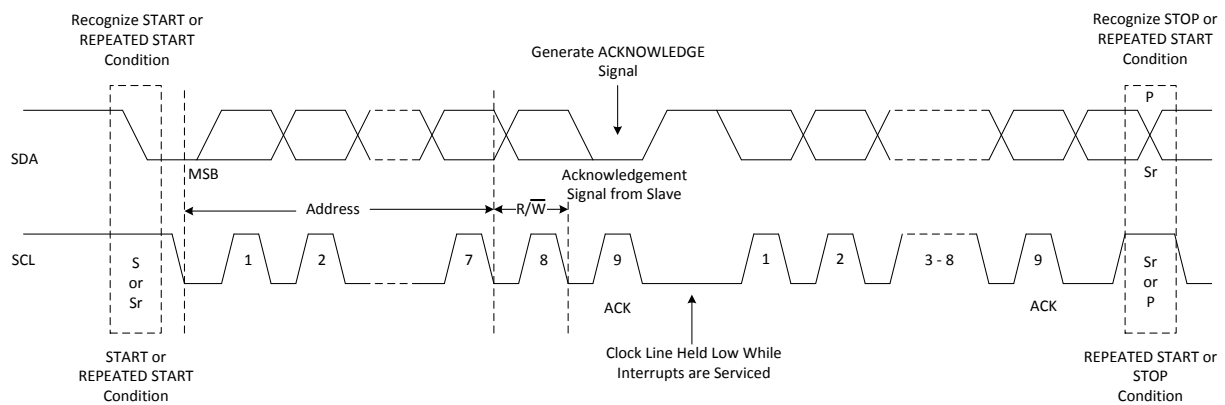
Recognize START or REPEATED START Condition

Generate ACKNOWLEDGE Signal

Recognize STOP or REPEATED START Condition

P

SDA

MSB

Acknowledgement Signal from Slave

Sr

Address

$R/\overline{W}$

SCL

S or Sr

1

2

7

8

9

1

2

3 - 8

9

Sr or P

ACK

ACK

START or REPEATED START Condition

Clock Line Held Low While Interrupts are Serviced

REPEATED START or STOP Condition